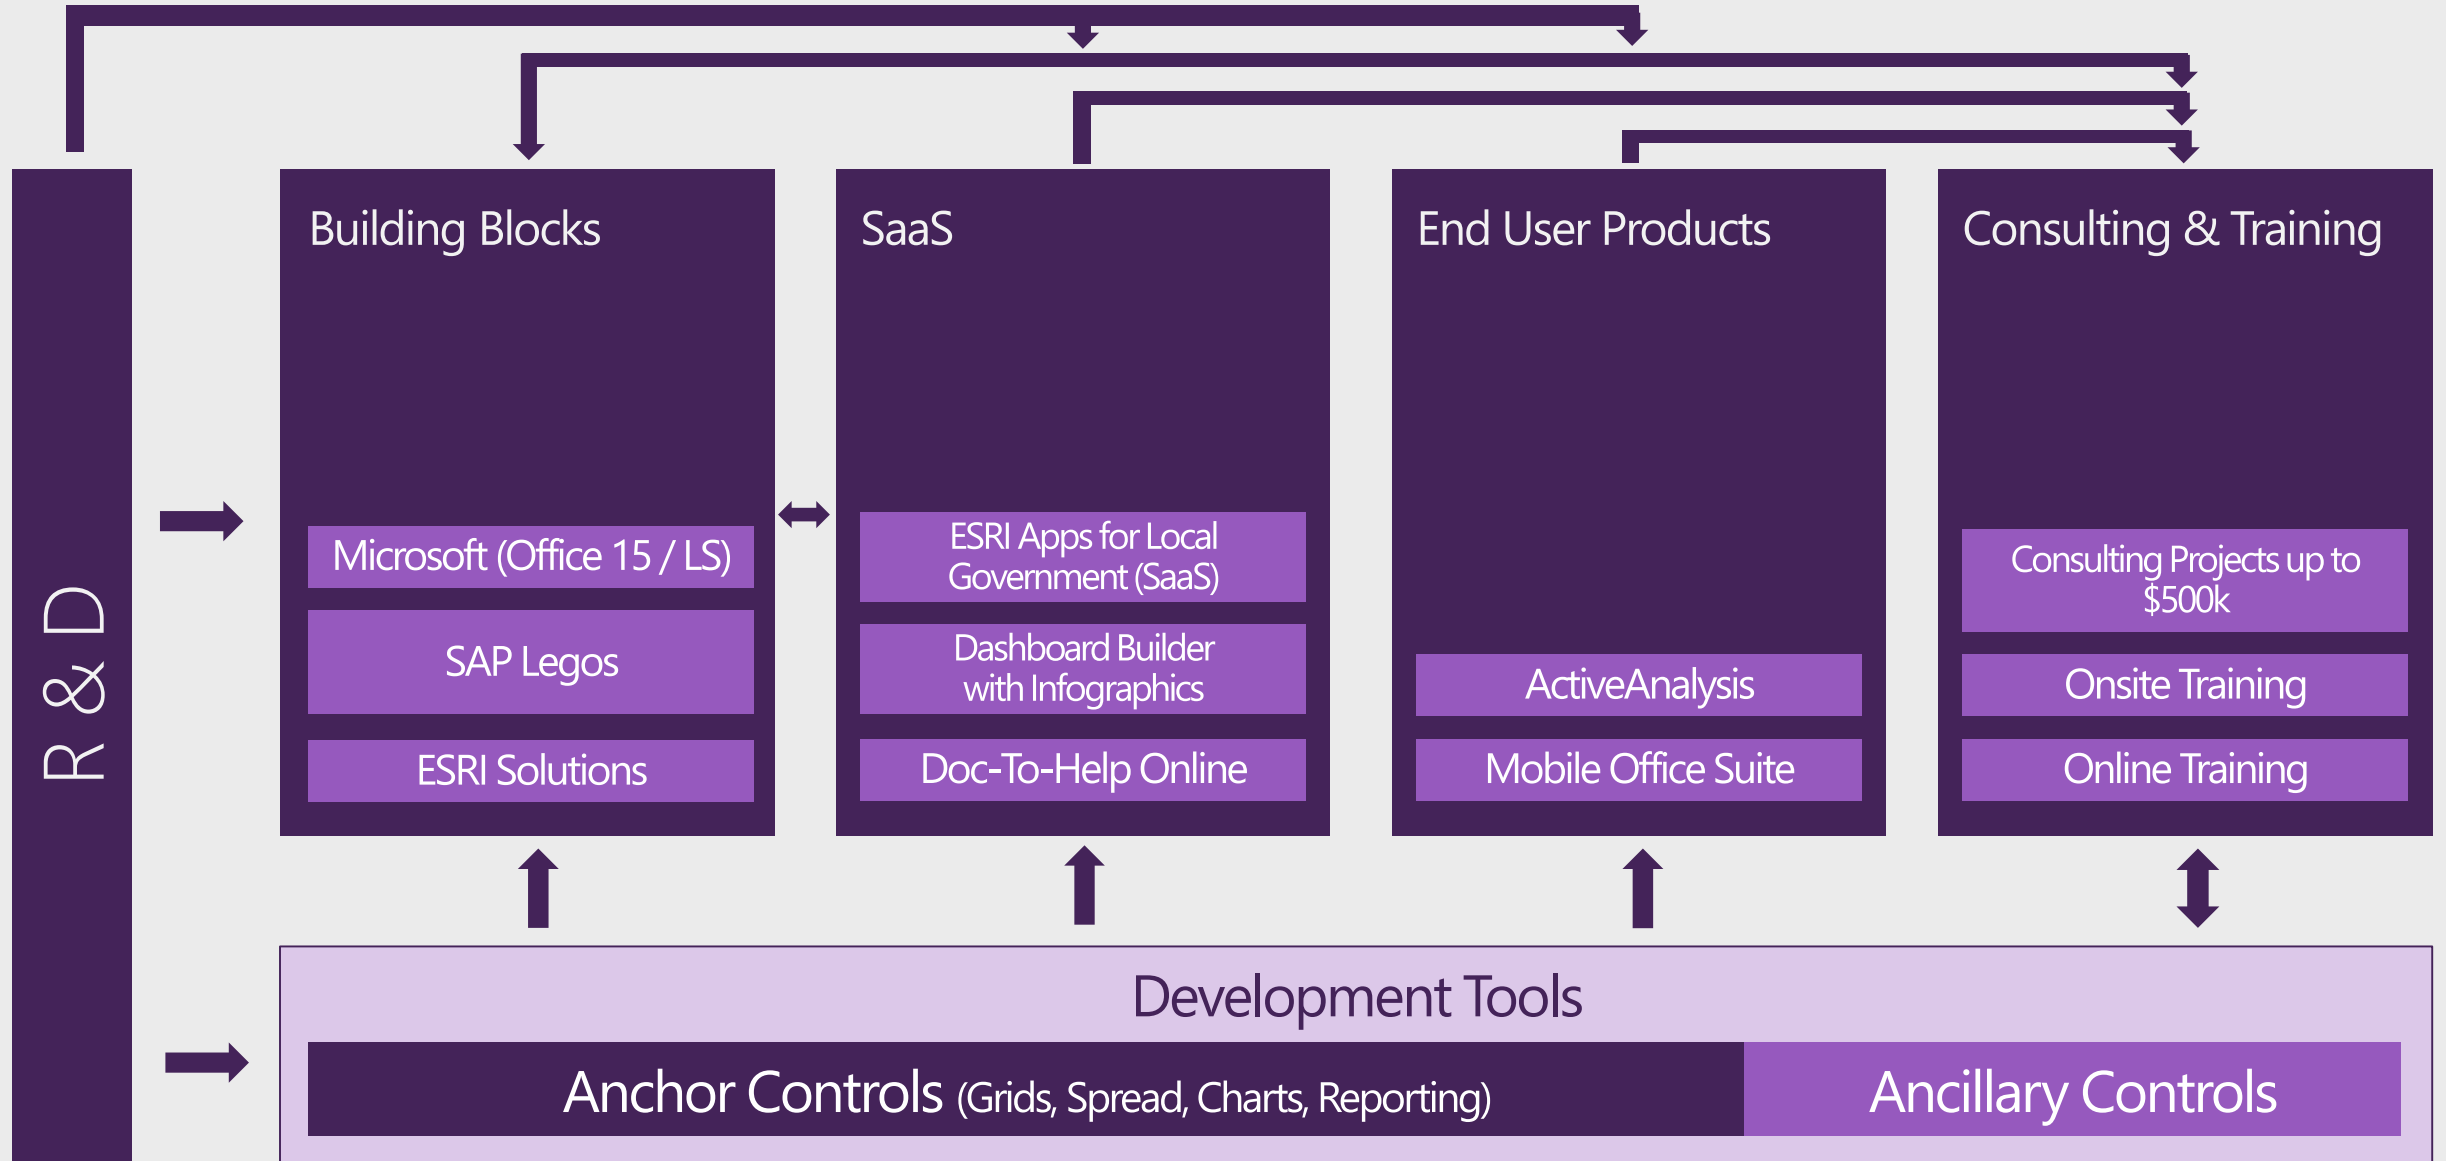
R & D

Building Blocks

Microsoft (Office 15 / LS)

SAP Legos

ESRI Solutions

SaaS

ESRI Apps for Local Government (SaaS)

Dashboard Builder with Infographics

Doc-To-Help Online

End User Products

ActiveAnalysis

Mobile Office Suite

Consulting & Training

Consulting Projects up to $500k

Onsite Training

Online Training

Development Tools

Anchor Controls (Grids, Spread, Charts, Reporting)

Ancillary Controls